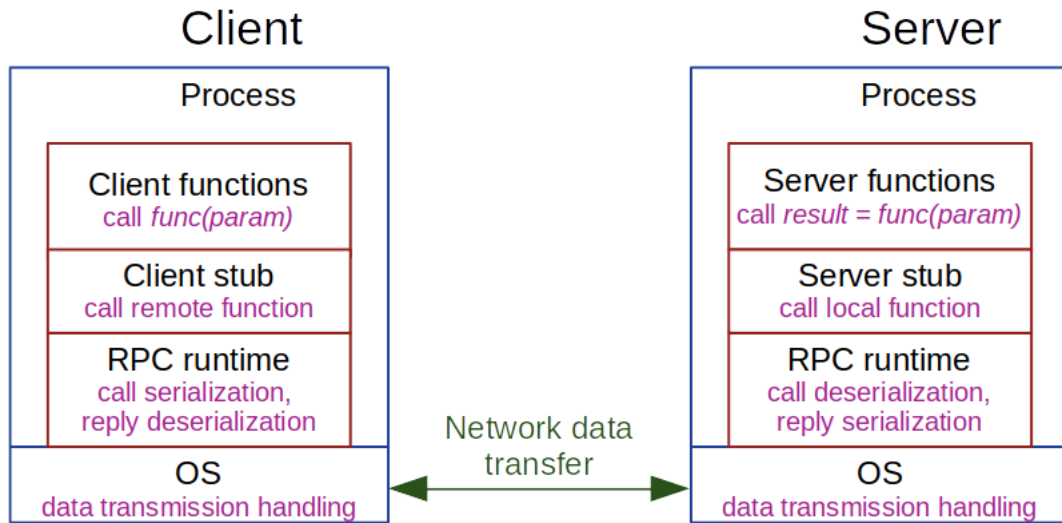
Client

Process

Client functions
call func(param)

Client stub
call remote function

RPC runtime
call serialization,
reply deserialization

OS
data transmission handling

Network data transfer

Server

Process

Server functions
call result = func(param)

Server stub
call local function

RPC runtime
call deserialization,
reply serialization

OS
data transmission handling